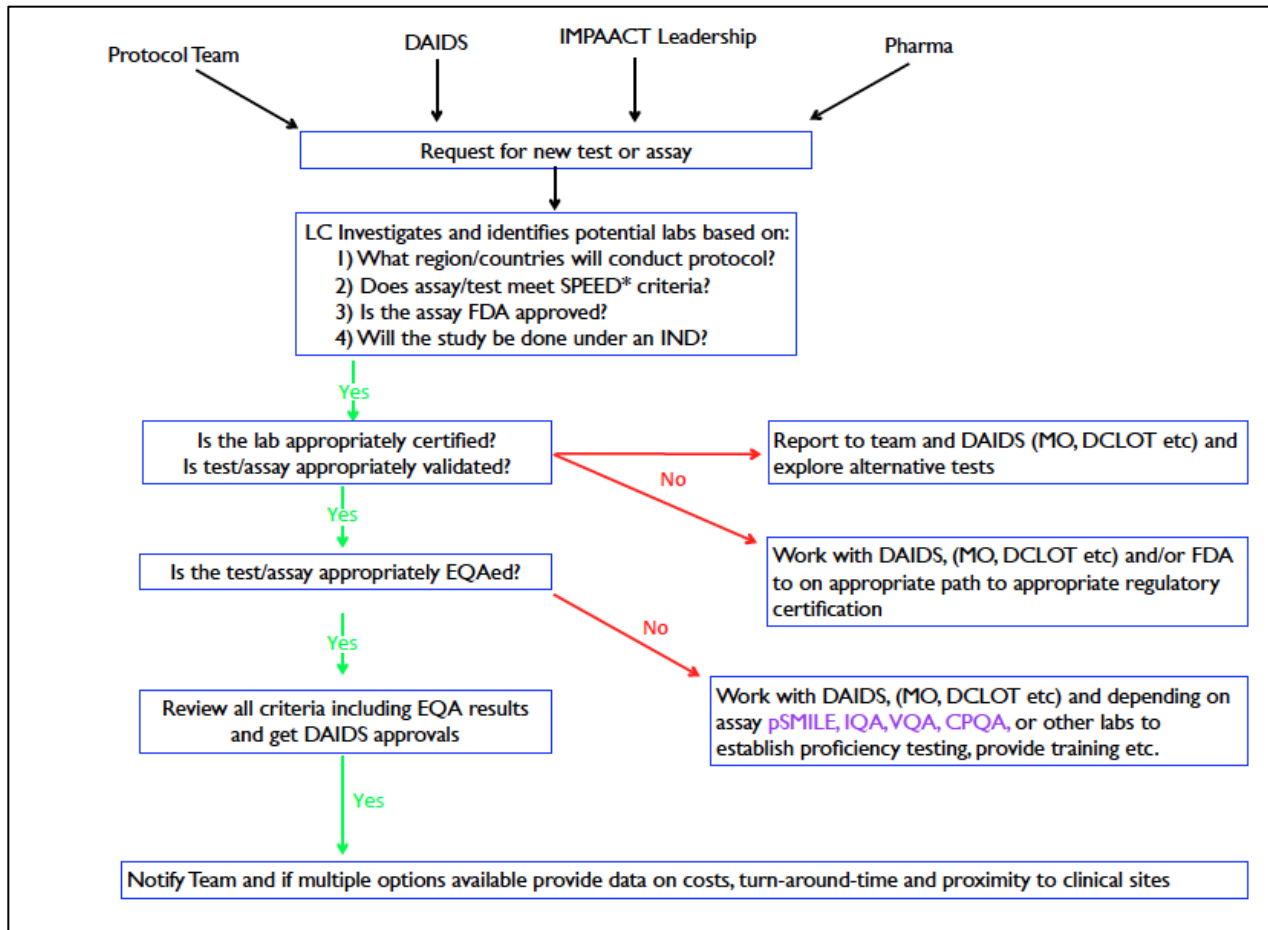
Protocol Team

DAIDS

IMPAACT Leadership

Pharma

Request for new test or assay

LC Investigates and identifies potential labs based on:
1) What region/countries will conduct protocol?
2) Does assay/test meet SPEED* criteria?
3) Is the assay FDA approved?
4) Will the study be done under an IND?

Yes

Is the lab appropriately certified?
Is test/assay appropriately validated?

No

Report to team and DAIDS (MO, DCLOT etc) and explore alternative tests

Work with DAIDS, (MO, DCLOT etc) and/or FDA to on appropriate path to appropriate regulatory certification

Yes

Is the test/assay appropriately EQAed?

No

Yes

Work with DAIDS, (MO, DCLOT etc) and depending on assay pSMILE, IQA, VQA, CPQA, or other labs to establish proficiency testing, provide training etc.

Review all criteria including EQA results and get DAIDS approvals

Yes

Notify Team and if multiple options available provide data on costs, turn-around-time and proximity to clinical sites